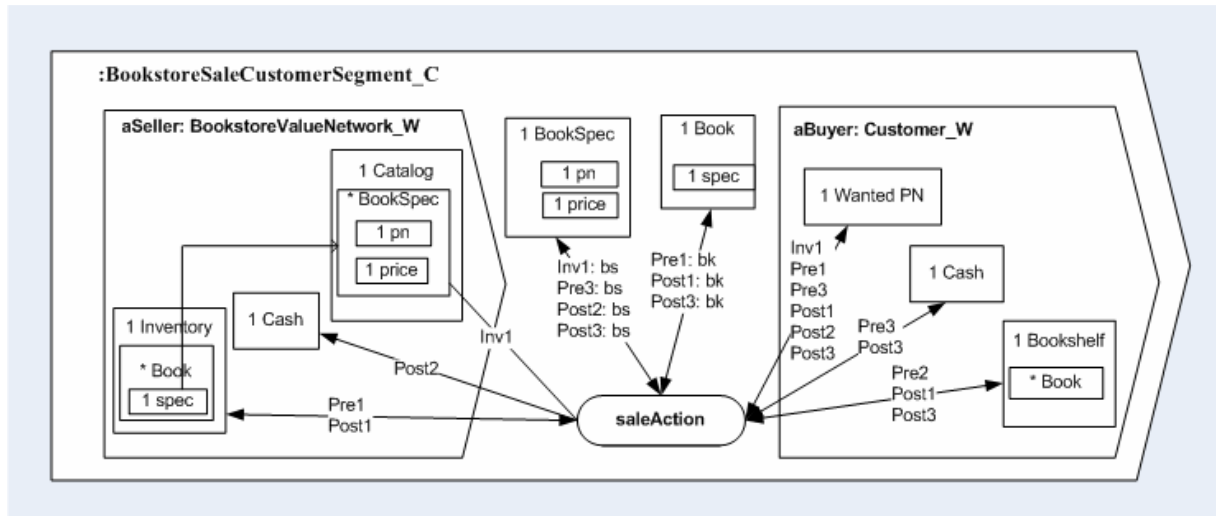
:BookstoreSaleCustomerSegment_C

aSeller: BookstoreValueNetwork_W

1 Catalog

* BookSpec

1 pn

1 price

1 Inventory

* Book

1 spec

1 Cash

1 BookSpec

1 pn

1 price

1 Book

1 spec

aBuyer: Customer_W

1 Wanted PN

1 Cash

1 Bookshelf

* Book

Inv1

Post2

Pre1
Post1

Inv1: bs
Pre3: bs
Post2: bs
Post3: bs

Pre1: bk
Post1: bk
Post3: bk

Inv1
Pre1
Pre3
Post1
Post2
Post3

Pre3
Post3

Pre2
Post1
Post3

saleAction